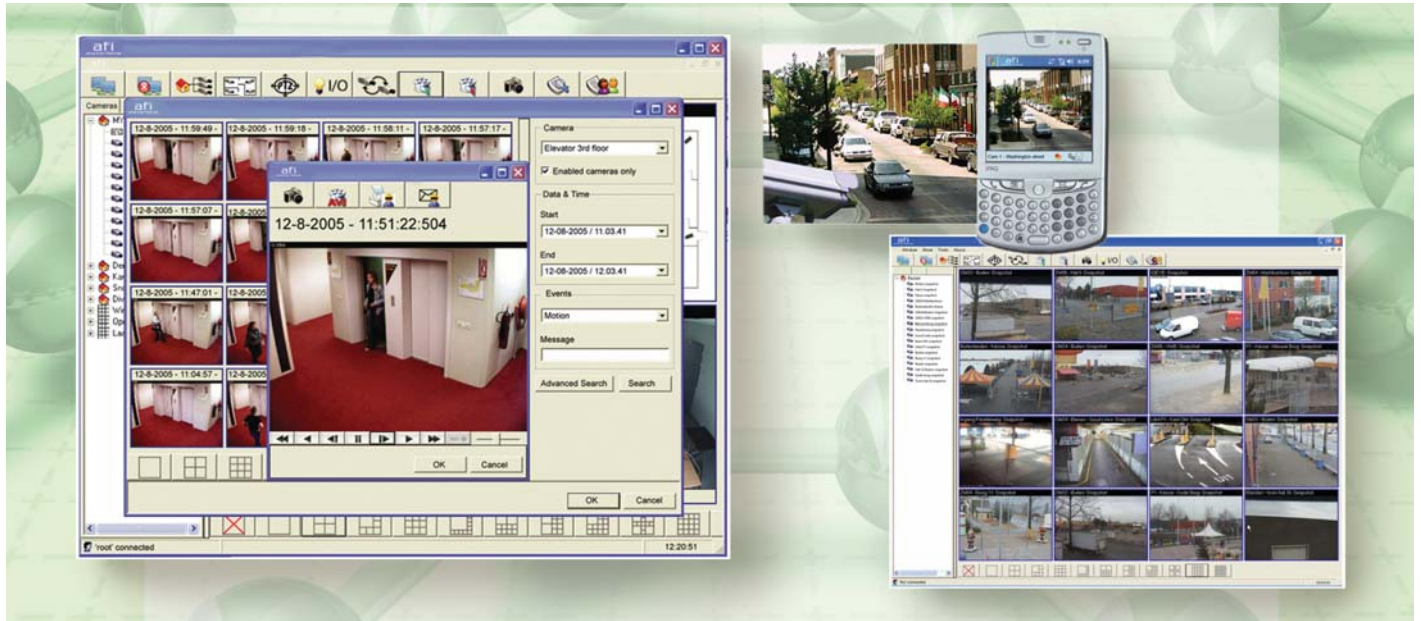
afi

I/O

Cameras

afi

12-8-2005 - 11:59:49 -
12-8-2005 - 11:59:18 -
12-8-2005 - 11:58:11 -
12-8-2005 - 11:57:17 -
12-8-2005 - 11:57:07 -
12-8-2005 - 11:47:01 -
12-8-2005 - 11:04:57 -

afi

12-8-2005 - 11:51:22:504

OK
Cancel

Camera
Elevator 3rd floor
Enabled cameras only
Data & Time
Start
12-08-2005 / 11.03.41
End
12-08-2005 / 12:03.41
Events
Motion
Message
Advanced Search
Search

OK
Cancel

'root' connected
12:20:51

afi
Cam 1 - Washington street
iPAQ

afi
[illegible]